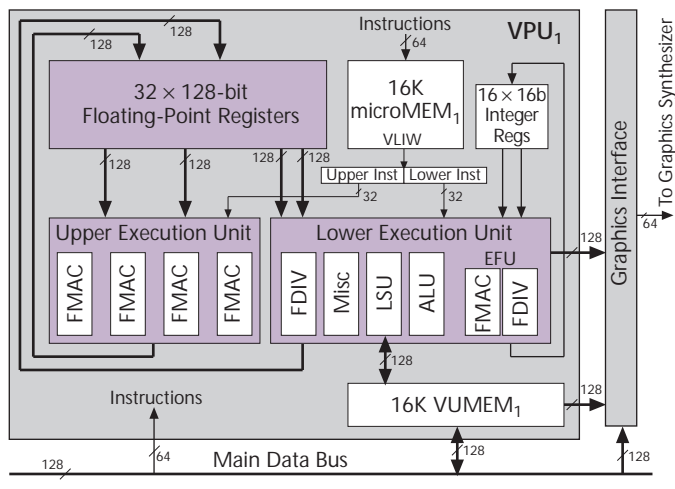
128

128

Instructions

64

$VPU_1$

$32 \times 128$-bit Floating-Point Registers

16K $microMEM_1$

VLIW

$16 \times 16b$ Integer Regs

Graphics Interface

To Graphics Synthesizer

64

128

128

128

128

Upper Inst

Lower Inst

32

32

Upper Execution Unit

FMAC

FMAC

FMAC

FMAC

Lower Execution Unit

FDIV

Misc

LSU

ALU

EFU

FMAC

FDIV

128

128

Instructions

16K $VUMEM_1$

128

64

128

Main Data Bus

128

128